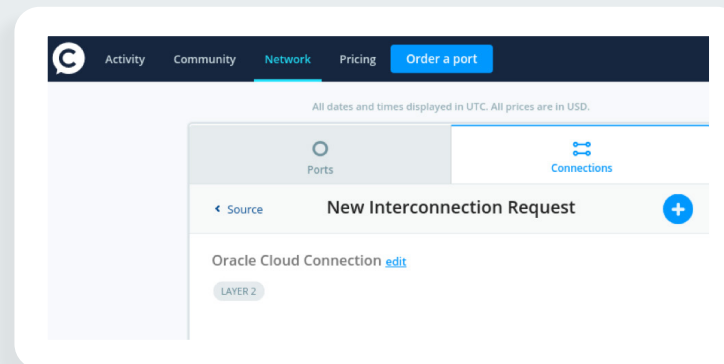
Activity Community Network Pricing Order a port

All dates and times displayed in UTC. All prices are in USD.

Ports

Connections

‹ Source

New Interconnection Request

+

Oracle Cloud Connection edit

LAYER 2